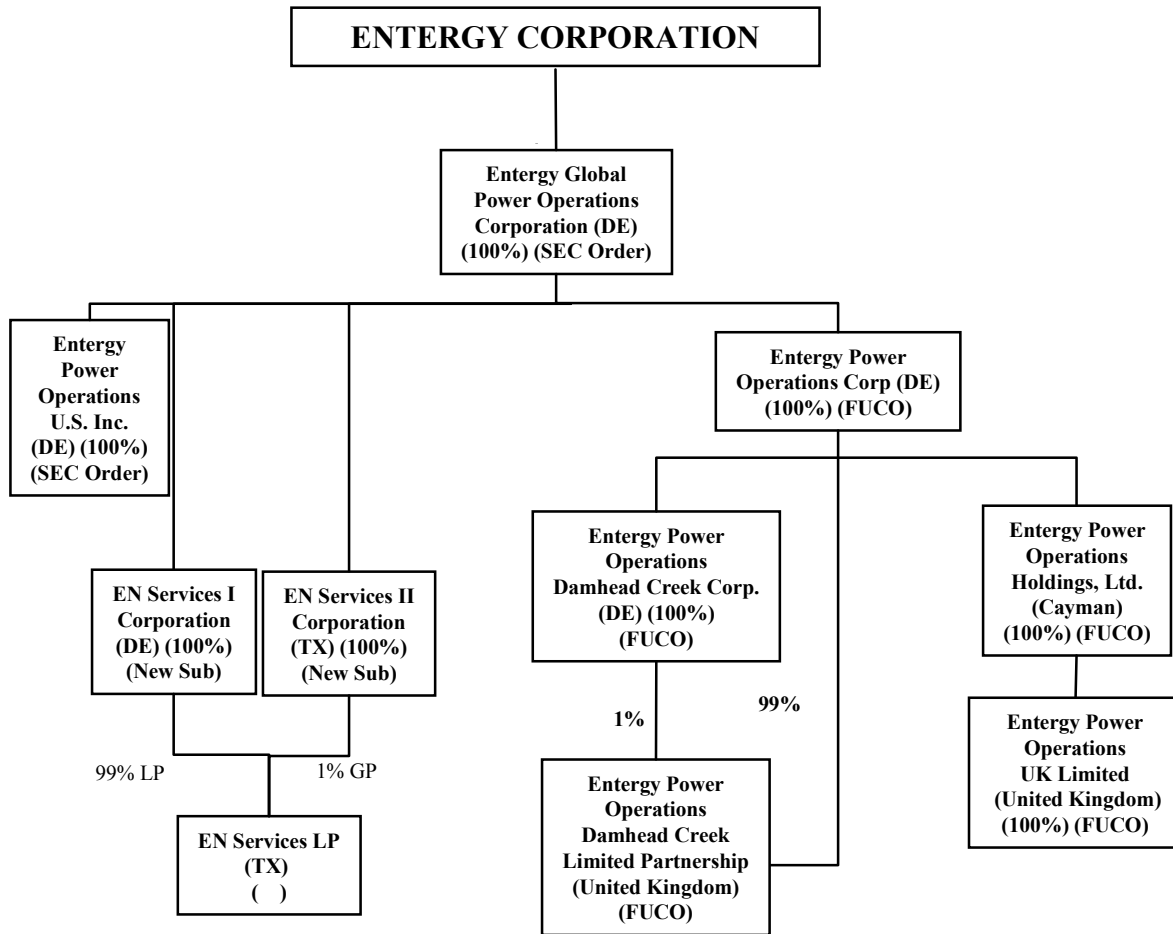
ENTERGY CORPORATION

Entergy Global Power Operations Corporation (DE) (100%) (SEC Order)

Entergy Power Operations U.S. Inc. (DE) (100%) (SEC Order)

Entergy Power Operations Corp (DE) (100%) (FUCO)

EN Services I Corporation (DE) (100%) (New Sub)

EN Services II Corporation (TX) (100%) (New Sub)

Entergy Power Operations Damhead Creek Corp. (DE) (100%) (FUCO)

Entergy Power Operations Holdings, Ltd. (Cayman) (100%) (FUCO)

1%

99%

Entergy Power Operations UK Limited (United Kingdom) (100%) (FUCO)

99% LP

1% GP

EN Services LP (TX) ( )

Entergy Power Operations Damhead Creek Limited Partnership (United Kingdom) (FUCO)